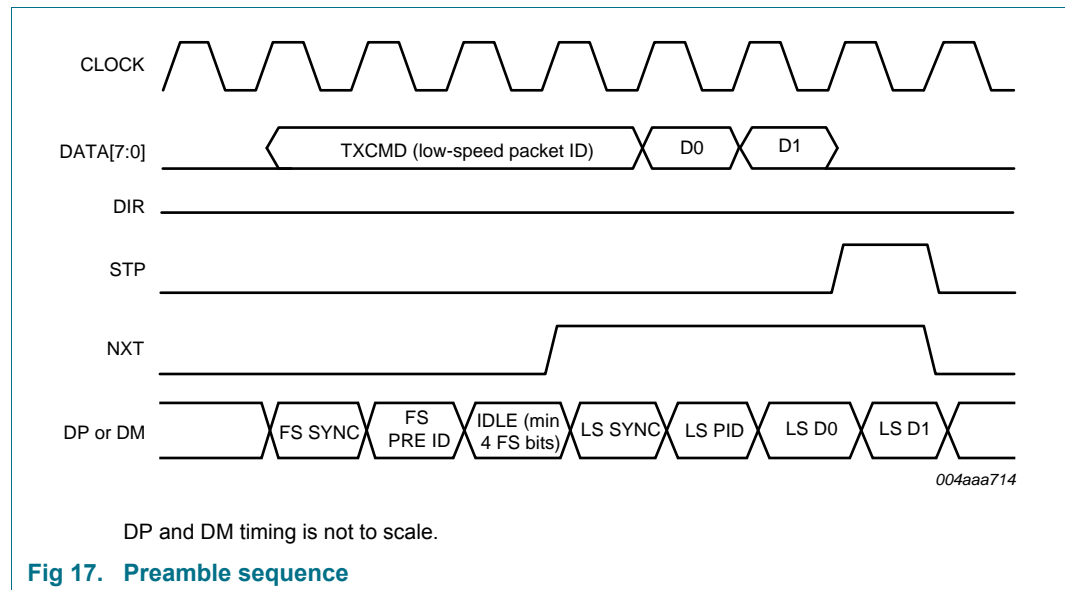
CLOCK

DATA[7:0]

TXCMD (low-speed packet ID)

D0

D1

DIR

STP

NXT

DP or DM

FS SYNC

FS PRE ID

IDLE (min 4 FS bits)

LS SYNC

LS PID

LS D0

LS D1

004aaa714

DP and DM timing is not to scale.

Fig 17. Preamble sequence